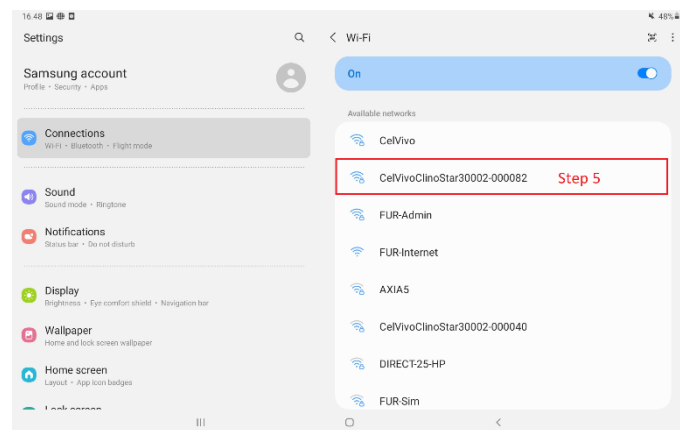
16.48
48%

Settings

Samsung account
Profile • Security • Apps

Connections
Wi-Fi • Bluetooth • Flight mode

Sound
Sound mode • Ringtone

Notifications
Status bar • Do not disturb

Display
Brightness • Eye comfort shield • Navigation bar

Wallpaper
Home and lock screen wallpaper

Home screen
Layout • App icon badges

Lock screen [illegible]

Wi-Fi

On

Available networks

CelVivo

CelVivoClinoStar30002-000082

Step 5

FUR-Admin

FUR-Internet

AXIA5

CelVivoClinoStar30002-000040

DIRECT-25-HP

FUR-Sim